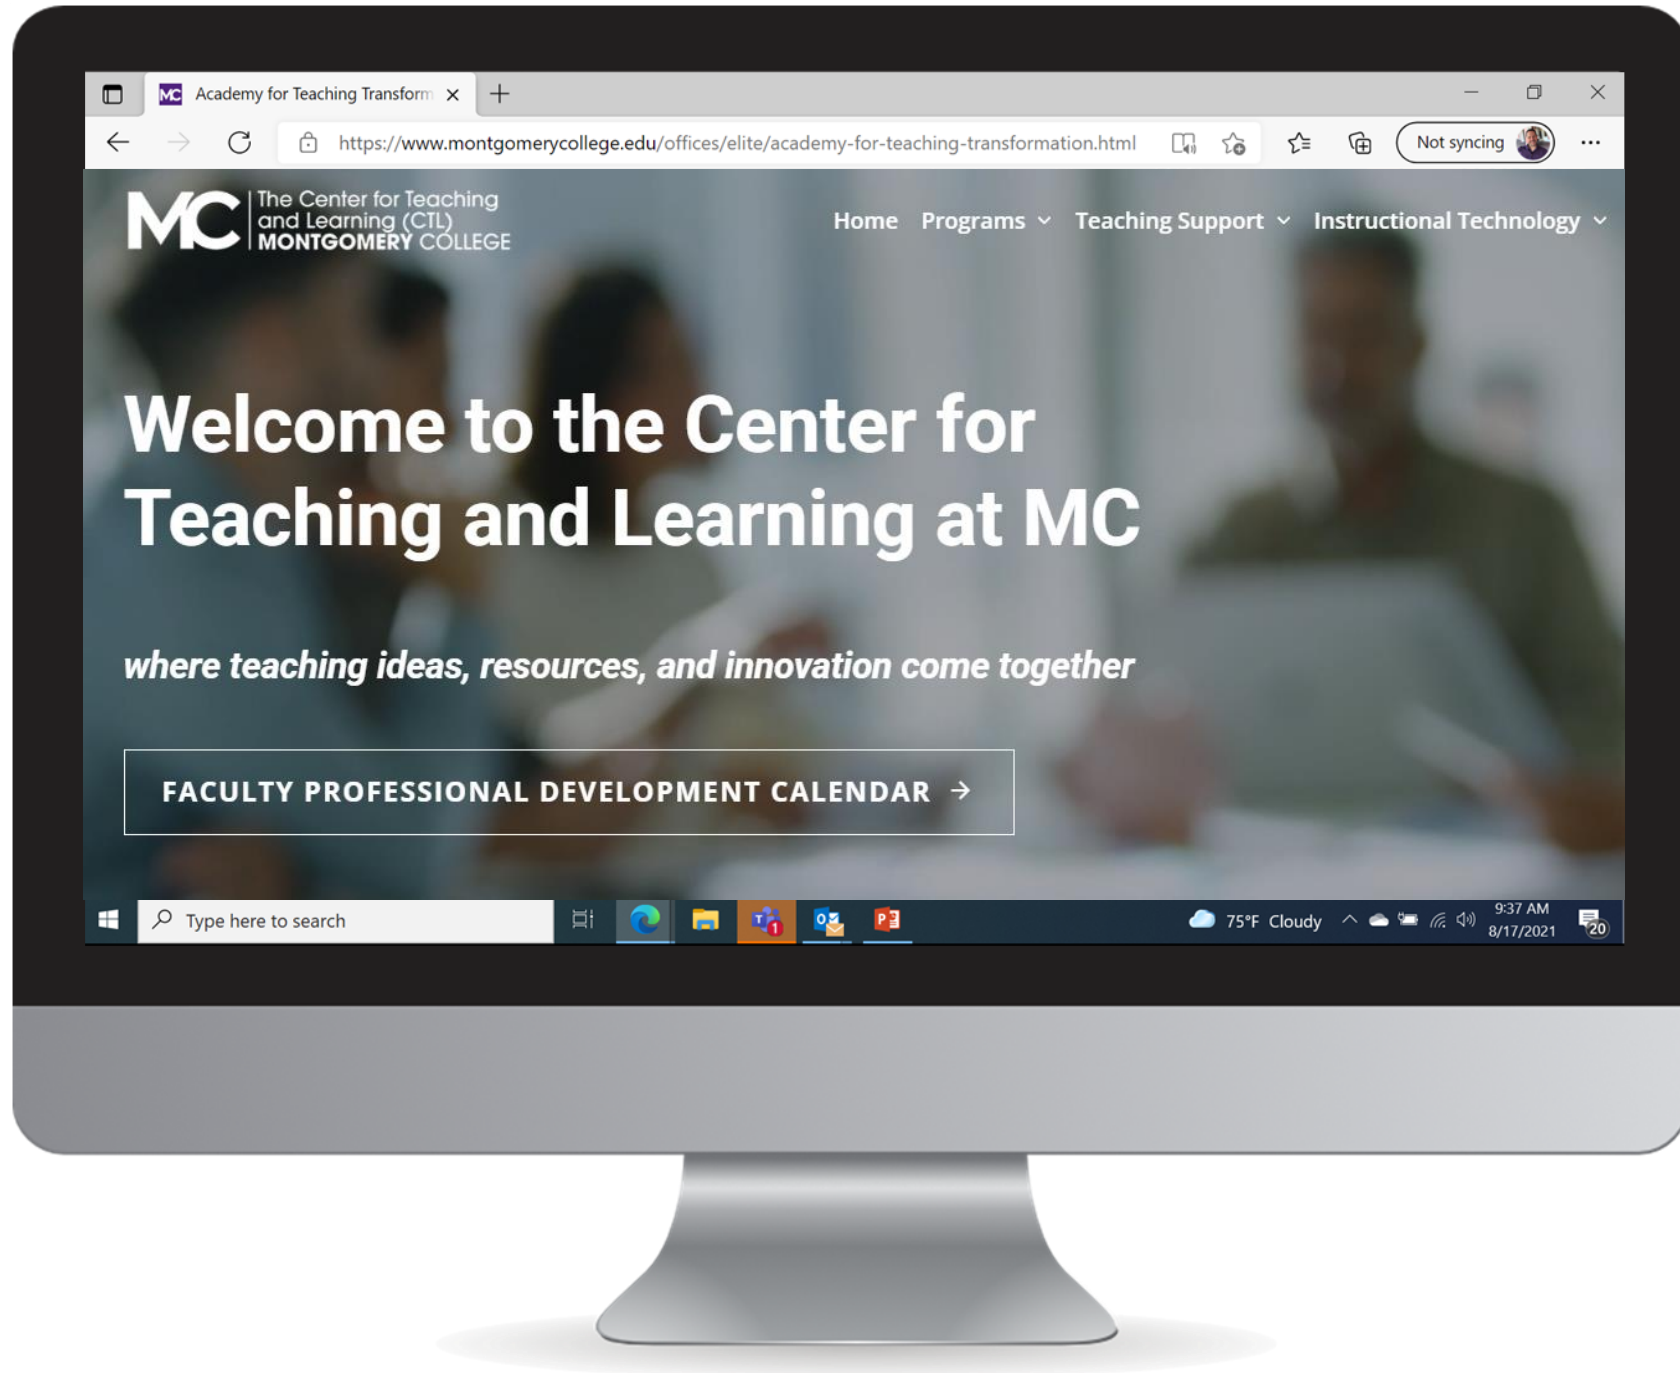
Academy for Teaching Transform

https://www.montgomerycollege.edu/offices/elite/academy-for-teaching-transformation.html

Not syncing

MC The Center for Teaching and Learning (CTL) MONTGOMERY COLLEGE

Home Programs Teaching Support Instructional Technology

Welcome to the Center for Teaching and Learning at MC

where teaching ideas, resources, and innovation come together

FACULTY PROFESSIONAL DEVELOPMENT CALENDAR →

Type here to search

75°F Cloudy

9:37 AM
8/17/2021

20